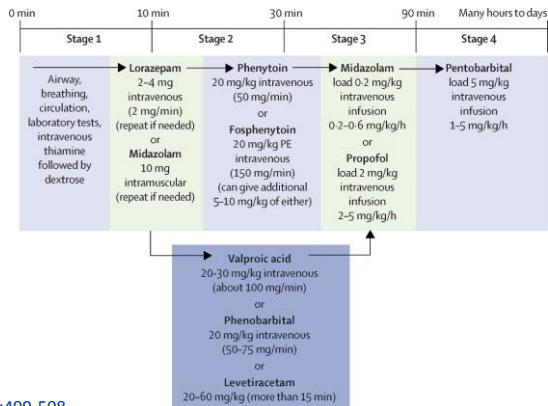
0 min 10 min 30 min 90 min Many hours to days

Stage 1 Stage 2 Stage 3 Stage 4

Airway, breathing, circulation, laboratory tests, intravenous thiamine followed by dextrose

Lorazepam 2–4 mg intravenous (2 mg/min) (repeat if needed) or Midazolam 10 mg intramuscular (repeat if needed)

Phenytoin 20 mg/kg intravenous (50 mg/min) or Fosphenytoin 20 mg/kg PE intravenous (150 mg/min) (can give additional 5–10 mg/kg of either)

Midazolam load 0·2 mg/kg intravenous infusion 0·2–0·6 mg/kg/h or Propofol load 2 mg/kg intravenous infusion 2–5 mg/kg/h

Pentobarbital load 5 mg/kg intravenous infusion 1–5 mg/kg/h

Valproic acid 20–30 mg/kg intravenous (about 100 mg/min) or Phenobarbital 20 mg/kg intravenous (50–75 mg/min) or Levetiracetam 20–60 mg/kg (more than 15 min)

:499-508